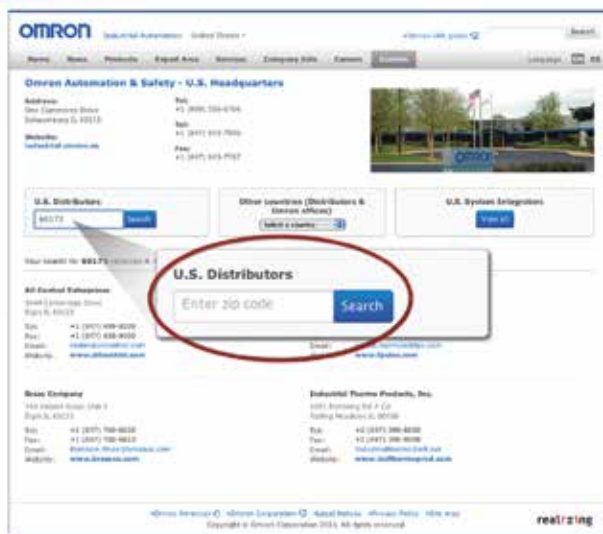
OMRON Industrial Automation United States

Search

Home News Products Expert Area Services Company Info Careers Contact

Omron Automation & Safety - U.S. Headquarters

Address:
One Commerce Drive
Schaumburg IL 60173

Website:
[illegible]

Tel:
+1 (800) 556-6766

Tel:
+1 (847) 843-7900

Fax:
+1 (847) 843-7787

U.S. Distributors:
60173
Search

Other countries (Distributors & Omron offices)
Select a country

U.S. System Integrators
View all

Your search for 60173 returned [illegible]

U.S. Distributors

Enter zip code

Search

All Control Enterprises

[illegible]

Tel: +1 (847) 698-8000
Fax: +1 (847) 698-8000
Email: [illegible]
Website: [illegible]

Email: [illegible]
Website: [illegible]

Braas Company

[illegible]

Tel: +1 (847) 758-6610
Fax: +1 (847) 758-6615
Email: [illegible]
Website: www.braasco.com

Industrial Thermo Products, Inc.

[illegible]

Tel: +1 (847) 398-8000
Fax: +1 (847) 398-8008
Email: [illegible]
Website: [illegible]

Copyright © Omron Corporation 2011. All rights reserved.

realizing